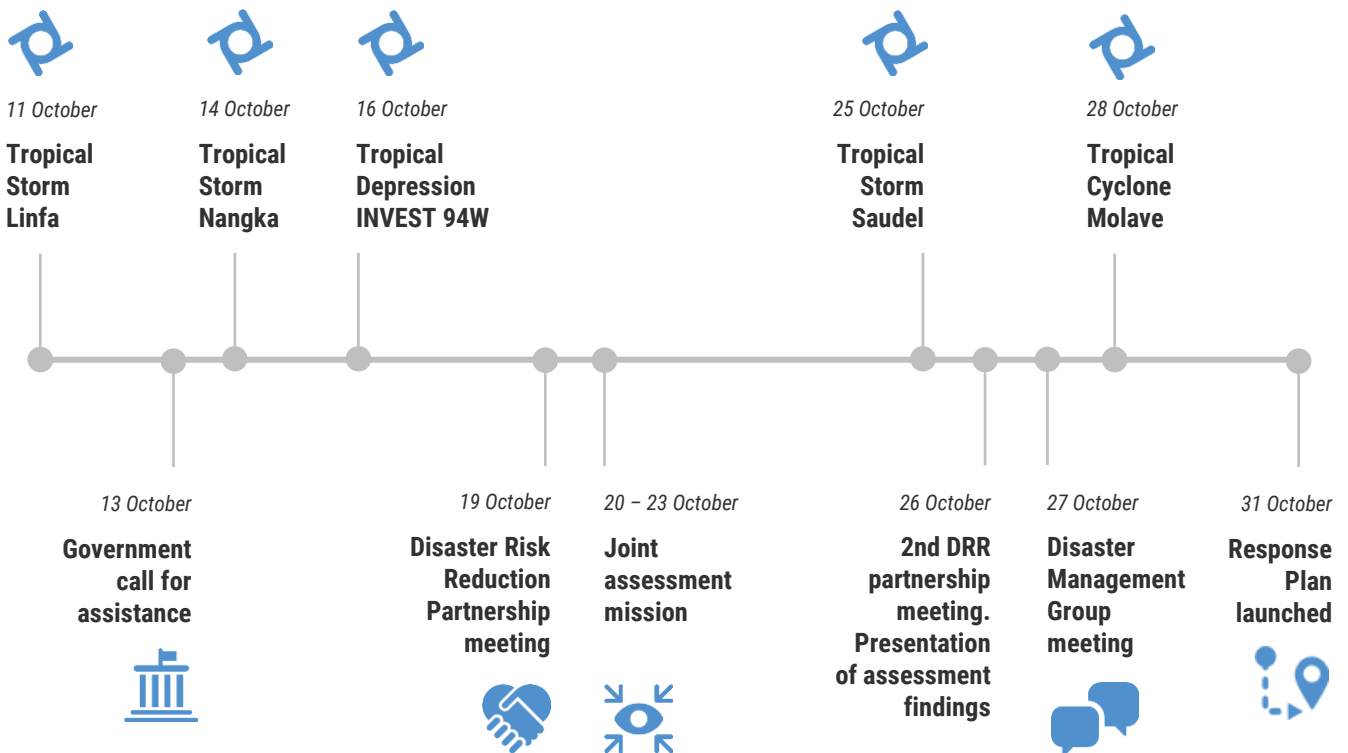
11 October
Tropical Storm Linfa

14 October
Tropical Storm Nangka

16 October
Tropical Depression INVEST 94W

25 October
Tropical Storm Saudel

28 October
Tropical Cyclone Molave

13 October
Government call for assistance

19 October
Disaster Risk Reduction Partnership meeting

20 – 23 October
Joint assessment mission

26 October
2nd DRR partnership meeting. Presentation of assessment findings

27 October
Disaster Management Group meeting

31 October
Response Plan launched